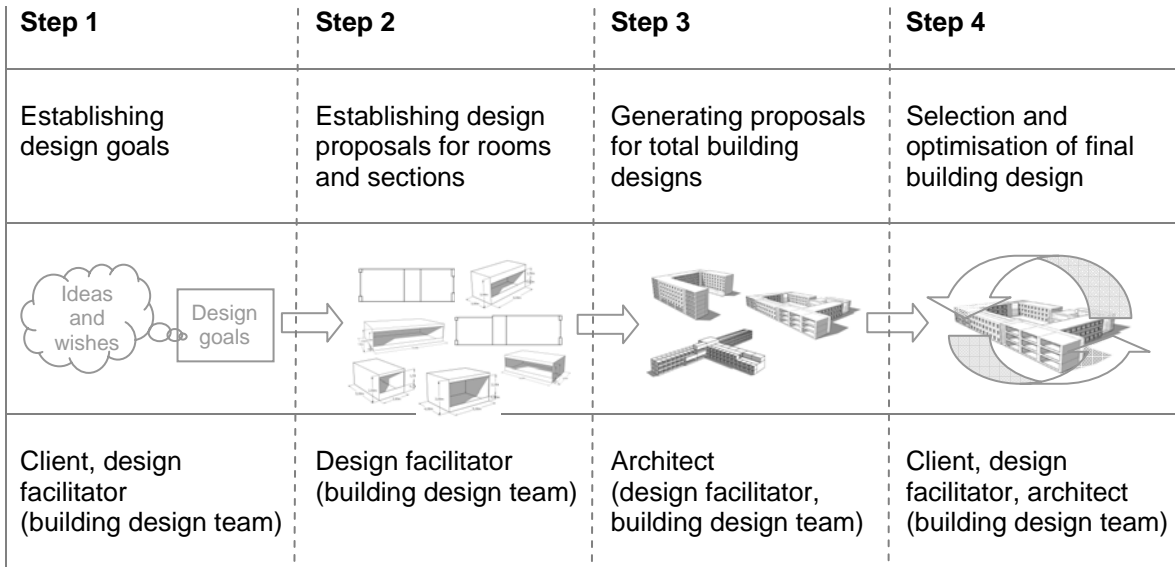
| Step 1 | Step 2 | Step 3 | Step 4 |
|---|---|---|---|
| Establishing design goals | Establishing design proposals for rooms and sections | Generating proposals for total building designs | Selection and optimisation of final building design |
| Ideas and wishes / Design goals | | | |
| Client, design facilitator (building design team) | Design facilitator (building design team) | Architect (design facilitator, building design team) | Client, design facilitator, architect (building design team) |